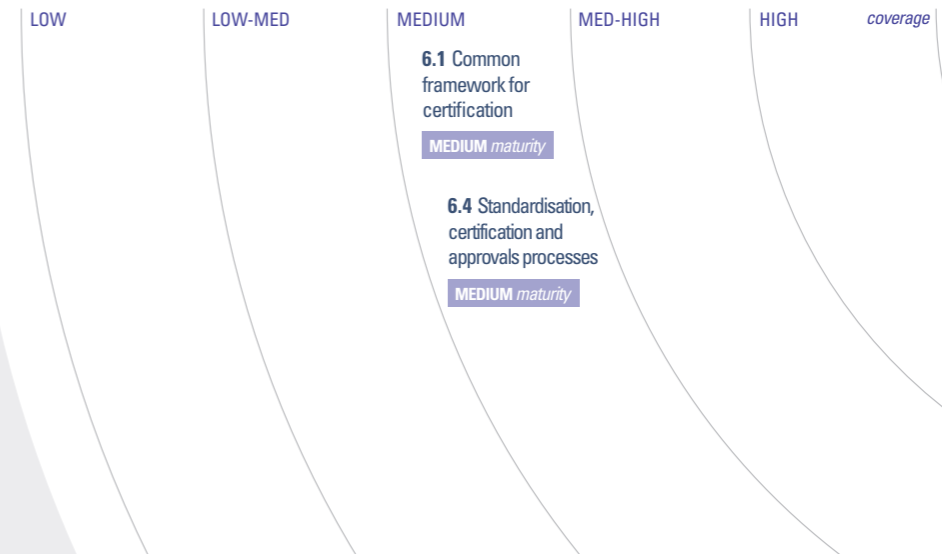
LOW

LOW-MED

MEDIUM

MED-HIGH

HIGH

*coverage*

**6.1** Common framework for certification

**MEDIUM** *maturity*

**6.4** Standardisation, certification and approvals processes

**MEDIUM** *maturity*